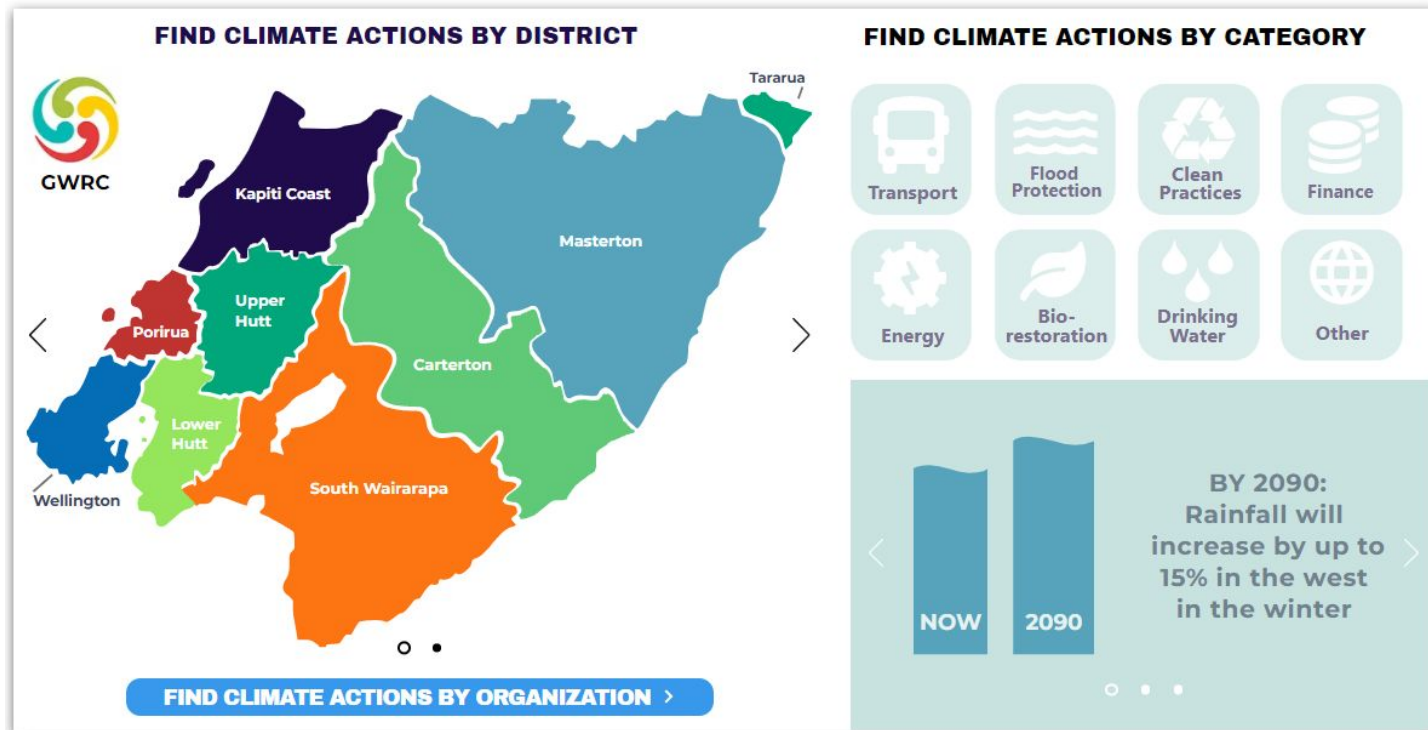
FIND CLIMATE ACTIONS BY DISTRICT

GWRC

Tararua

Kapiti Coast

Masterton

Porirua

Upper Hutt

Carterton

Lower Hutt

Wellington

South Wairarapa

FIND CLIMATE ACTIONS BY ORGANIZATION >

FIND CLIMATE ACTIONS BY CATEGORY

Transport

Flood Protection

Clean Practices

Finance

Energy

Bio-restoration

Drinking Water

Other

NOW

2090

BY 2090: Rainfall will increase by up to 15% in the west in the winter